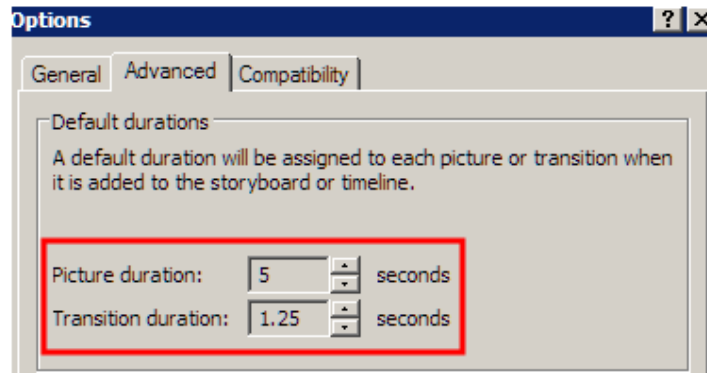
Options
? X
General
Advanced
Compatibility

Default durations
A default duration will be assigned to each picture or transition when it is added to the storyboard or timeline.

Picture duration: 5 seconds
Transition duration: 1.25 seconds